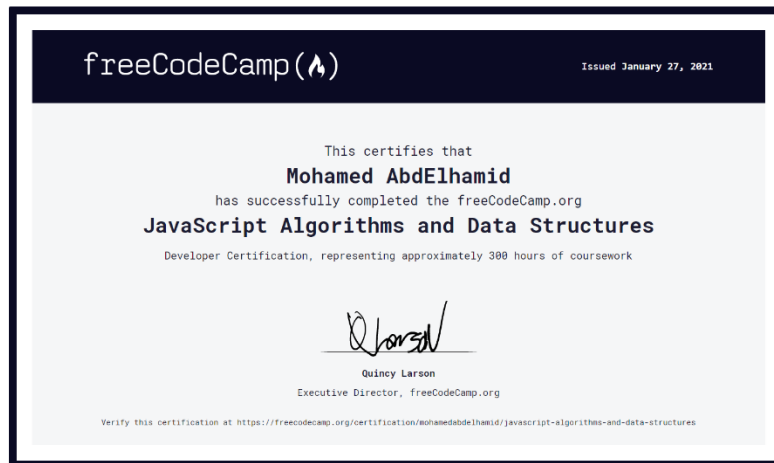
freeCodeCamp(🔥)

Issued January 27, 2021

This certifies that

Mohamed AbdElhamid

has successfully completed the freeCodeCamp.org

JavaScript Algorithms and Data Structures

Developer Certification, representing approximately 300 hours of coursework

QLarson

Quincy Larson

Executive Director, freeCodeCamp.org

Verify this certification at https://freecodecamp.org/certification/mohamedabdelhamid/javascript-algorithms-and-data-structures